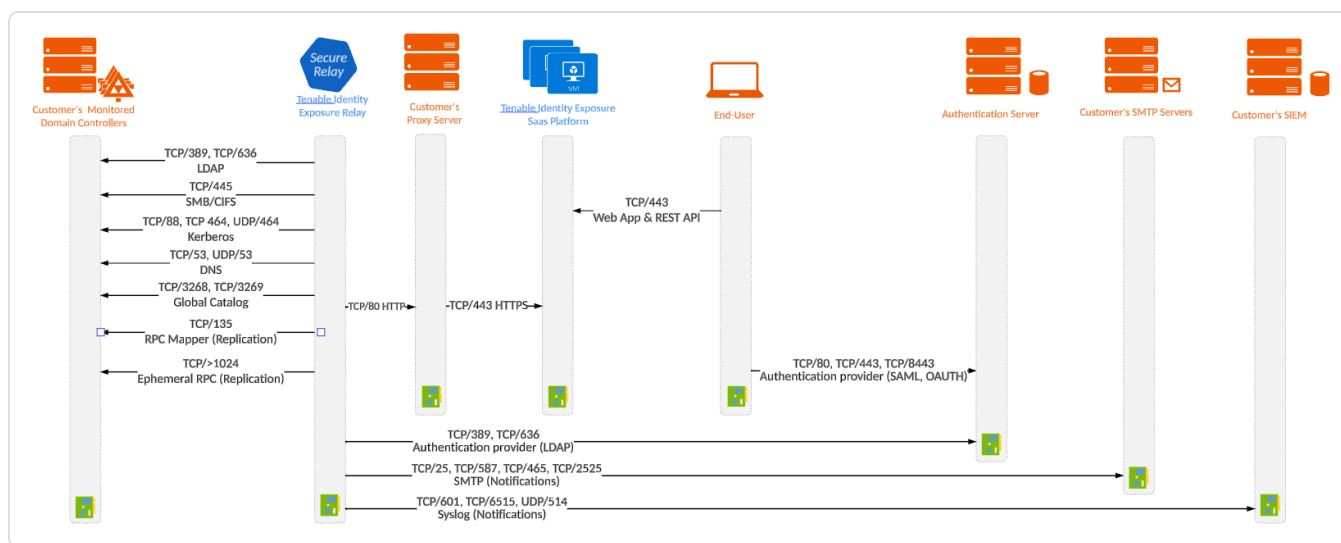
Customer's Monitored Domain Controllers

Secure Relay

Tenable Identity Exposure Relay

Customer's Proxy Server

VM

Tenable Identity Exposure Saas Platform

End-User

Authentication Server

Customer's SMTP Servers

Customer's SIEM

TCP/389, TCP/636
LDAP

TCP/445
SMB/CIFS

TCP/88, TCP 464, UDP/464
Kerberos

TCP/53, UDP/53
DNS

TCP/3268, TCP/3269
Global Catalog

TCP/135
RPC Mapper (Replication)

TCP/>1024
Ephemeral RPC (Replication)

TCP/443
Web App & REST API

TCP/80 HTTP

TCP/443 HTTPS

TCP/80, TCP/443, TCP/8443
Authentication provider (SAML, OAUTH)

TCP/389, TCP/636
Authentication provider (LDAP)

TCP/25, TCP/587, TCP/465, TCP/2525
SMTP (Notifications)

TCP/601, TCP/6515, UDP/514
Syslog (Notifications)